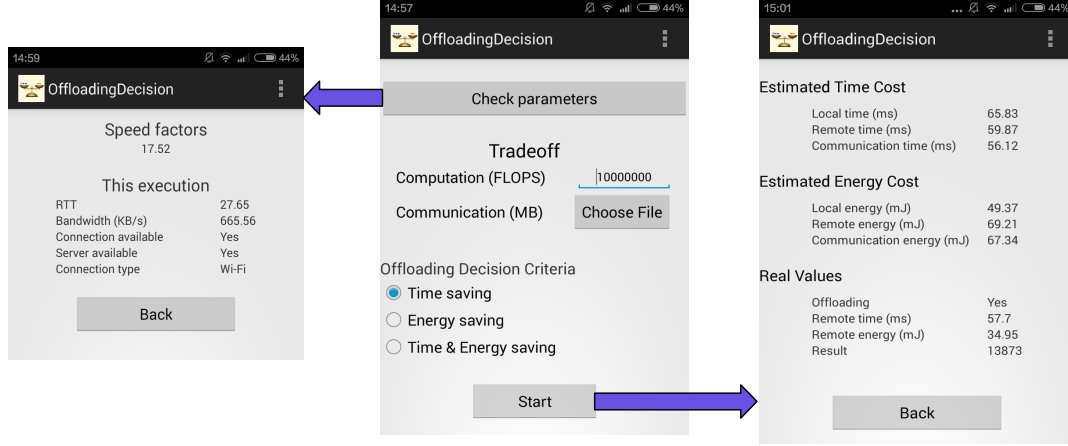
14:59 44%
OffloadingDecision

Speed factors
17.52

This execution

| | |
|---|---|
| RTT | 27.65 |
| Bandwidth (KB/s) | 665.56 |
| Connection available | Yes |
| Server available | Yes |
| Connection type | Wi-Fi |

Back

14:57 44%
OffloadingDecision

Check parameters

Tradeoff
Computation (FLOPS) 10000000
Communication (MB) Choose File

Offloading Decision Criteria
Time saving
Energy saving
Time & Energy saving

Start

15:01 44%
OffloadingDecision

Estimated Time Cost

| | |
|---|---|
| Local time (ms) | 65.83 |
| Remote time (ms) | 59.87 |
| Communication time (ms) | 56.12 |

Estimated Energy Cost

| | |
|---|---|
| Local energy (mJ) | 49.37 |
| Remote energy (mJ) | 69.21 |
| Communication energy (mJ) | 67.34 |

Real Values

| | |
|---|---|
| Offloading | Yes |
| Remote time (ms) | 57.7 |
| Remote energy (mJ) | 34.95 |
| Result | 13873 |

Back